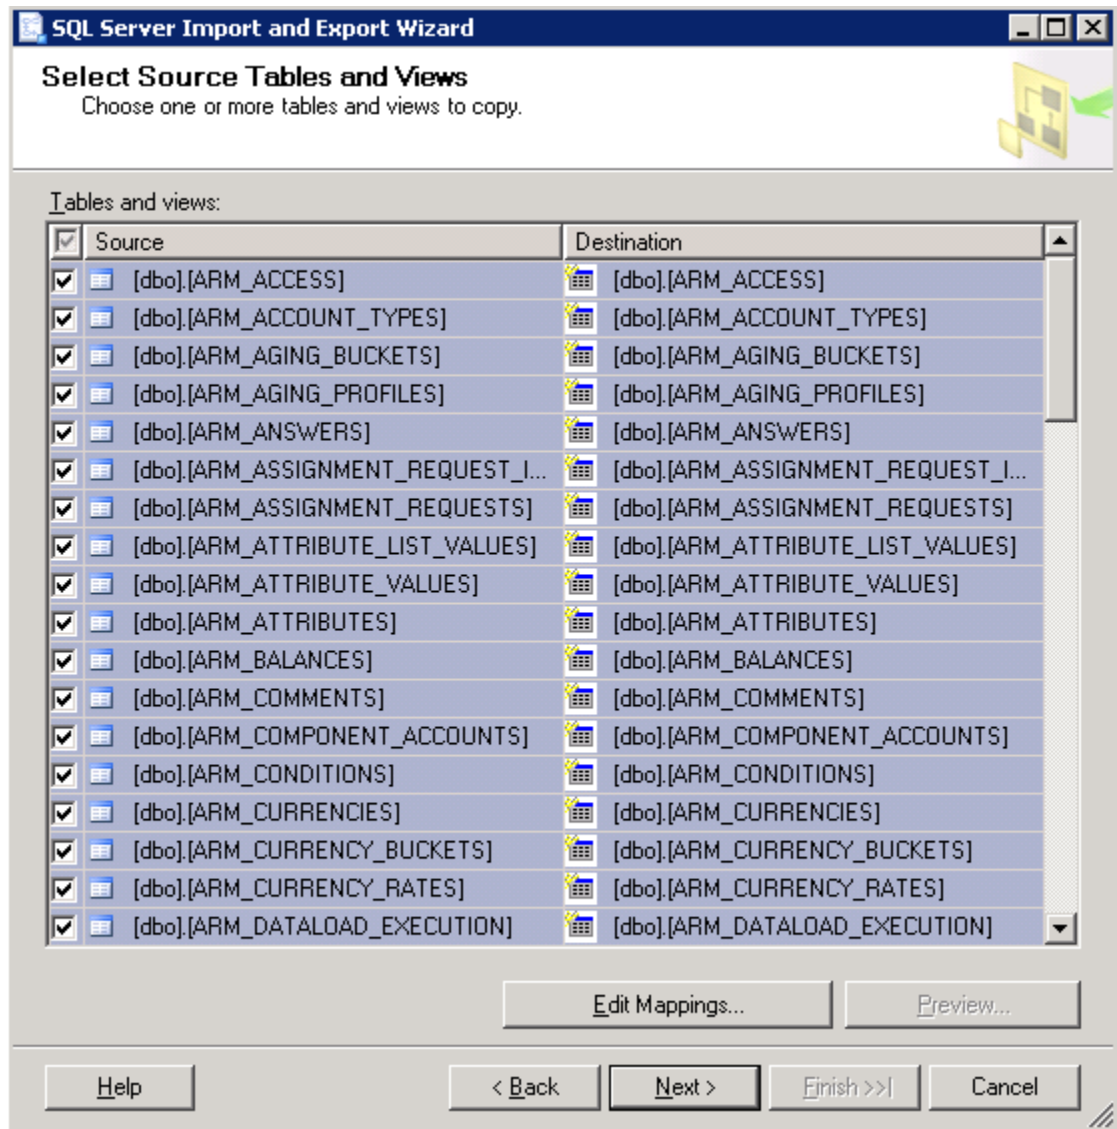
SQL Server Import and Export Wizard

Select Source Tables and Views
Choose one or more tables and views to copy.

Tables and views:

| Source | Destination |
|---|---|
| [dbo].[ARM_ACCESS] | [dbo].[ARM_ACCESS] |
| [dbo].[ARM_ACCOUNT_TYPES] | [dbo].[ARM_ACCOUNT_TYPES] |
| [dbo].[ARM_AGING_BUCKETS] | [dbo].[ARM_AGING_BUCKETS] |
| [dbo].[ARM_AGING_PROFILES] | [dbo].[ARM_AGING_PROFILES] |
| [dbo].[ARM_ANSWERS] | [dbo].[ARM_ANSWERS] |
| [dbo].[ARM_ASSIGNMENT_REQUEST_I... | [dbo].[ARM_ASSIGNMENT_REQUEST_I... |
| [dbo].[ARM_ASSIGNMENT_REQUESTS] | [dbo].[ARM_ASSIGNMENT_REQUESTS] |
| [dbo].[ARM_ATTRIBUTE_LIST_VALUES] | [dbo].[ARM_ATTRIBUTE_LIST_VALUES] |
| [dbo].[ARM_ATTRIBUTE_VALUES] | [dbo].[ARM_ATTRIBUTE_VALUES] |
| [dbo].[ARM_ATTRIBUTES] | [dbo].[ARM_ATTRIBUTES] |
| [dbo].[ARM_BALANCES] | [dbo].[ARM_BALANCES] |
| [dbo].[ARM_COMMENTS] | [dbo].[ARM_COMMENTS] |
| [dbo].[ARM_COMPONENT_ACCOUNTS] | [dbo].[ARM_COMPONENT_ACCOUNTS] |
| [dbo].[ARM_CONDITIONS] | [dbo].[ARM_CONDITIONS] |
| [dbo].[ARM_CURRENCIES] | [dbo].[ARM_CURRENCIES] |
| [dbo].[ARM_CURRENCY_BUCKETS] | [dbo].[ARM_CURRENCY_BUCKETS] |
| [dbo].[ARM_CURRENCY_RATES] | [dbo].[ARM_CURRENCY_RATES] |
| [dbo].[ARM_DATALOAD_EXECUTION] | [dbo].[ARM_DATALOAD_EXECUTION] |

Edit Mappings... Preview...

Help < Back Next > Finish >>| Cancel